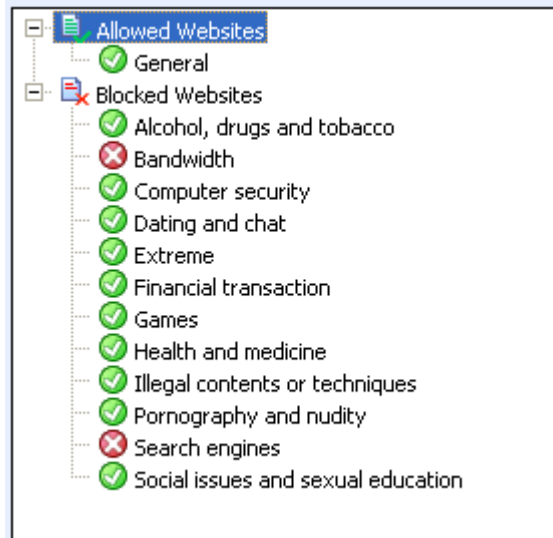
Allowed Websites
General
Blocked Websites
Alcohol, drugs and tobacco
Bandwidth
Computer security
Dating and chat
Extreme
Financial transaction
Games
Health and medicine
Illegal contents or techniques
Pornography and nudity
Search engines
Social issues and sexual education